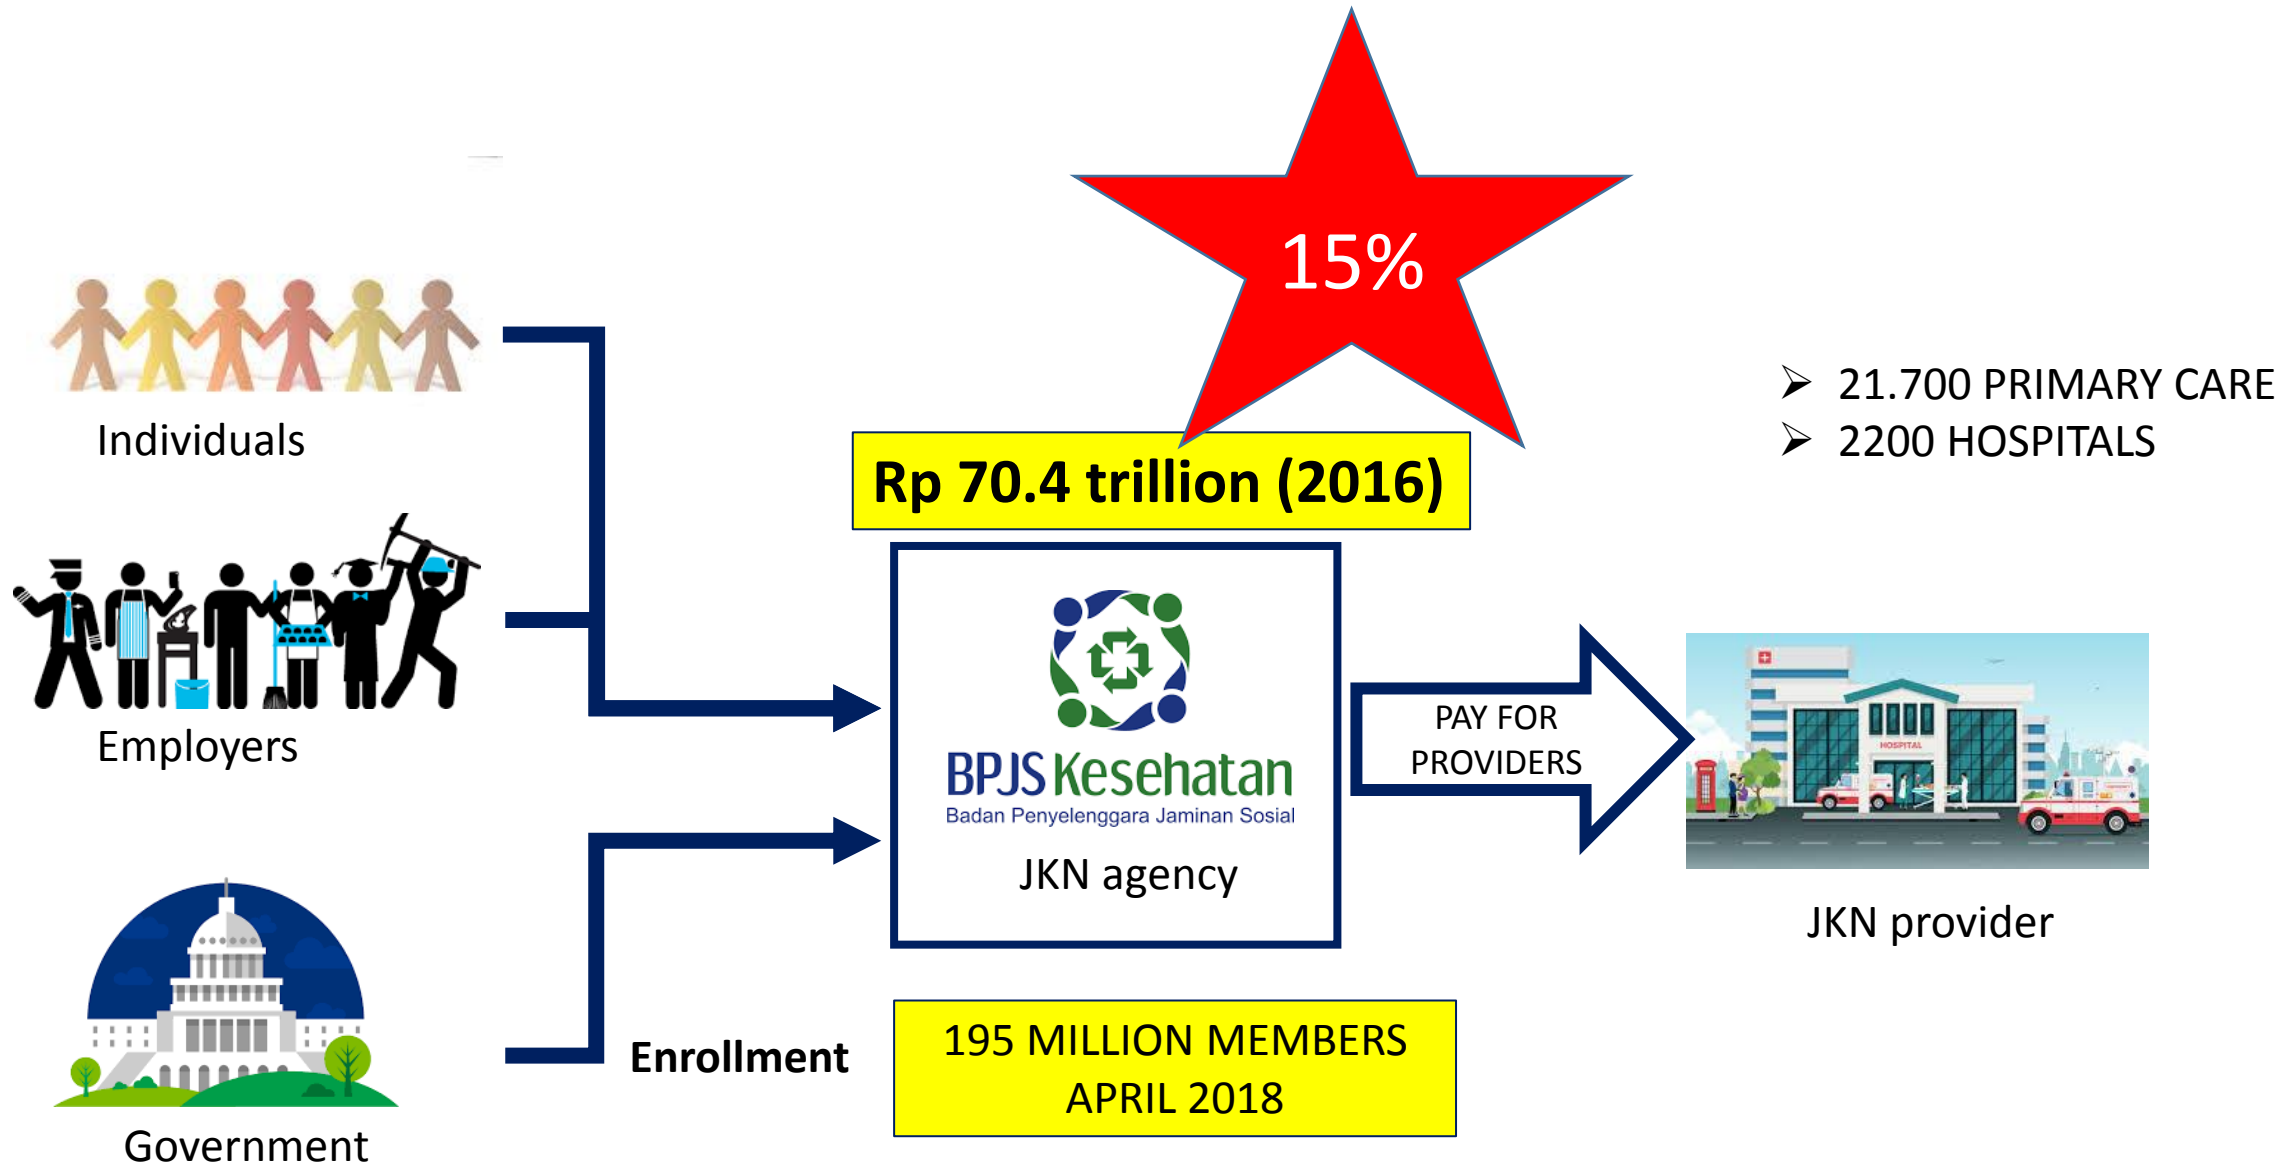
15%

Individuals

Rp 70.4 trillion (2016)

➤ 21.700 PRIMARY CARE
➤ 2200 HOSPITALS

Employers

BPJS Kesehatan
Badan Penyelenggara Jaminan Sosial
JKN agency

PAY FOR PROVIDERS

HOSPITAL

JKN provider

Government

Enrollment

195 MILLION MEMBERS
APRIL 2018